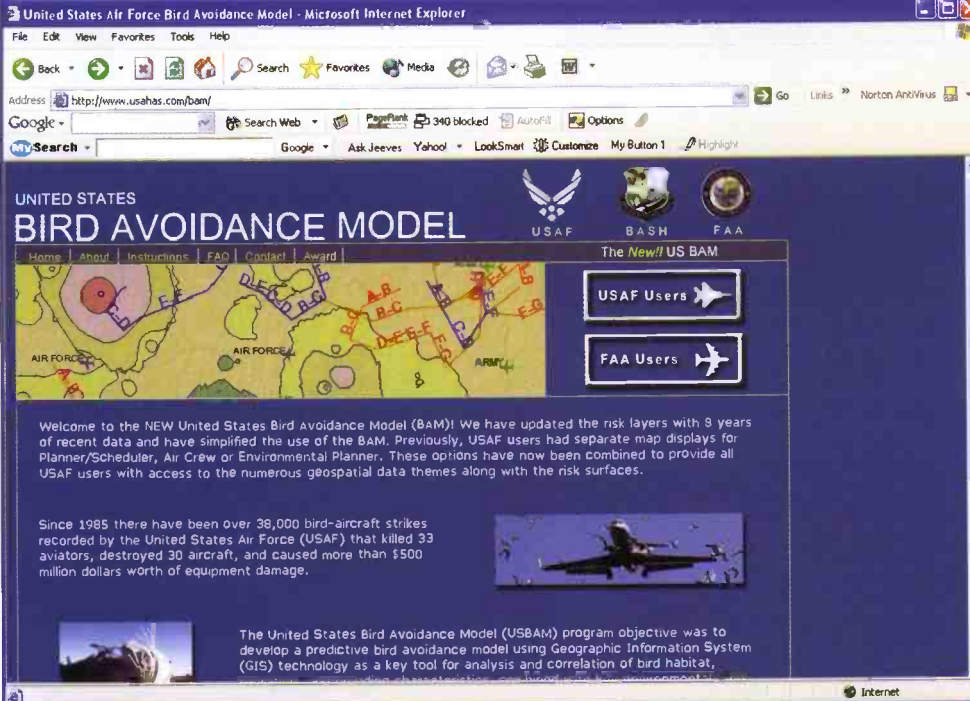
United States Air Force Bird Avoidance Model - Microsoft Internet Explorer

File Edit View Favorites Tools Help

Back Search Favorites Media

Address http://www.usahas.com/bam/ Go Links » Norton AntiVirus

Google - Search Web PageRank 340 blocked AutoFill Options

MySearch - Google Ask Jeeves Yahoo! LookSmart Customize My Button 1 Highlight

UNITED STATES
BIRD AVOIDANCE MODEL

USAF BASH FAA

Home | About | Instructions | FAQ | Contact | Award

The New!! US BAM

AIR FORCE AIR FORCE ARMY

USAF Users

FAA Users

Welcome to the NEW United States Bird Avoidance Model (BAM)! We have updated the risk layers with 8 years of recent data and have simplified the use of the BAM. Previously, USAF users had separate map displays for Planner/Scheduler, Air Crew or Environmental Planner. These options have now been combined to provide all USAF users with access to the numerous geospatial data themes along with the risk surfaces.

Since 1985 there have been over 38,000 bird-aircraft strikes recorded by the United States Air Force (USAF) that killed 33 aviators, destroyed 30 aircraft, and caused more than $500 million dollars worth of equipment damage.

The United States Bird Avoidance Model (USBAM) program objective was to develop a predictive bird avoidance model using Geographic Information System (GIS) technology as a key tool for analysis and correlation of bird habitat, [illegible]

Internet